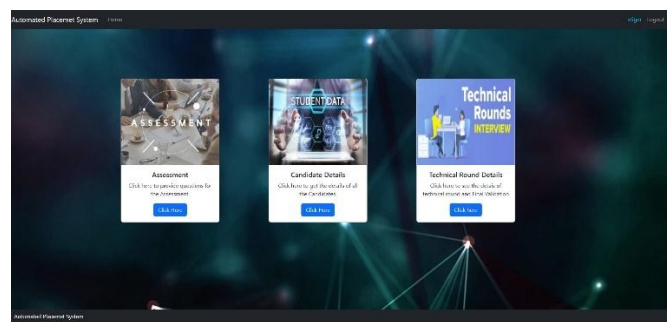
Automated Placemet System Home

xSign Logout

ASSESSMENT

Assessment

Click here to provide questions for the Assessment

Click Here

STUDENT DATA

Candidate Details

Click here to get the details of all the Candidates

Click Here

Technical Rounds INTERVIEW

Technical Round Details

Click here to see the details of technical rounds and Final Validation

Click Here

Automated Placemet System